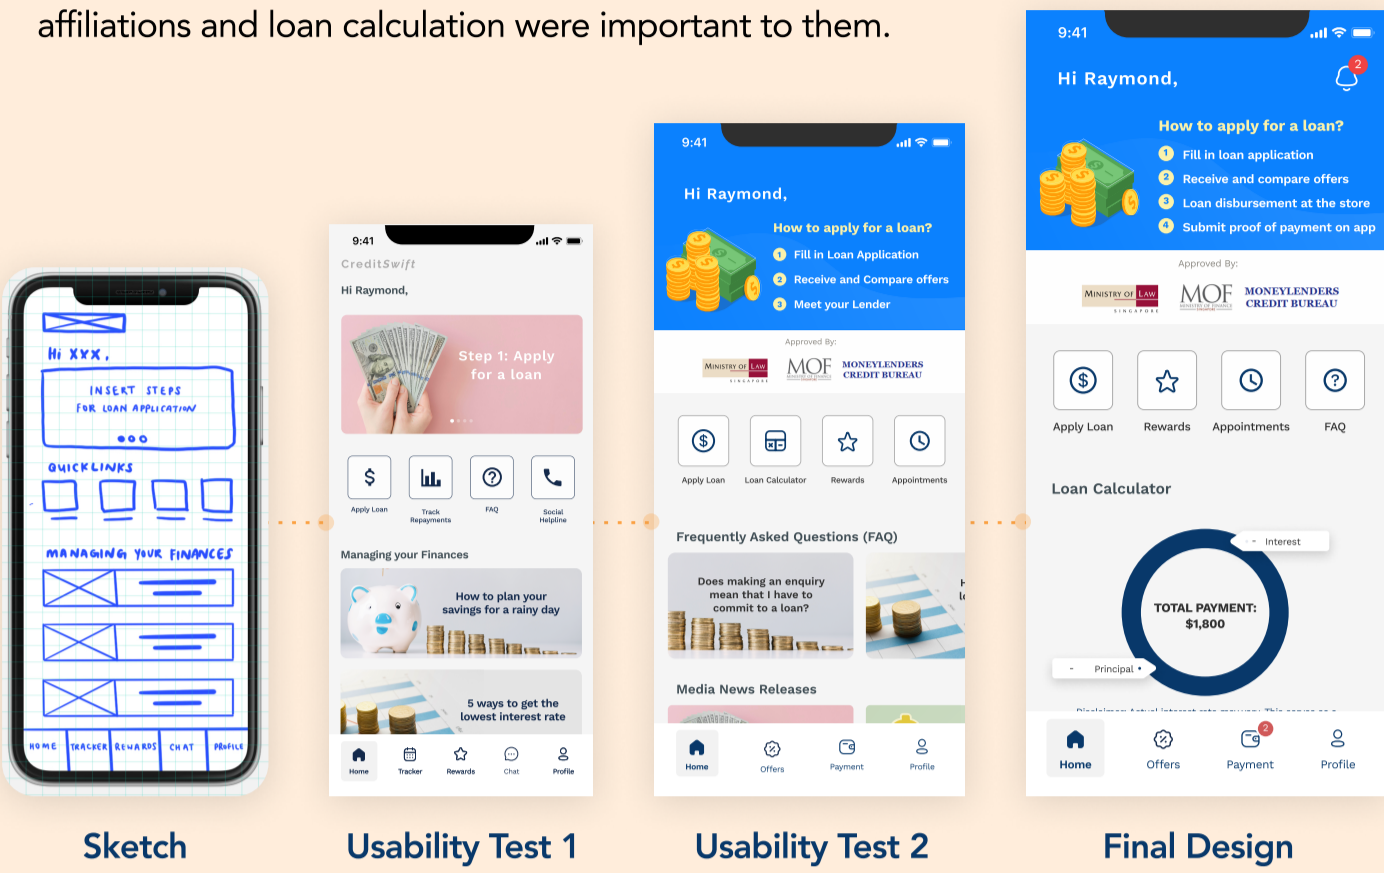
affiliations and loan calculation were important to them.

HI XXX,

INSERT STEPS FOR LOAN APPLICATION

QUICKLINKS

MANAGING YOUR FINANCES

HOME TRACKER REWARDS CHAT PROFILE

Sketch

9:41

CreditSwift

Hi Raymond,

Step 1: Apply for a loan

Apply Loan

Track Repayments

FAQ

Social Helpline

Managing your Finances

How to plan your savings for a rainy day

5 ways to get the lowest interest rate

Home Tracker Rewards Chat Profile

Usability Test 1

9:41

Hi Raymond,

How to apply for a loan?

1 Fill in Loan Application
2 Receive and Compare offers
3 Meet your Lender

Approved By:

MINISTRY OF LAW SINGAPORE

MOF

MONEYLENDERS CREDIT BUREAU

Apply Loan

Loan Calculator

Rewards

Appointments

Frequently Asked Questions (FAQ)

Does making an enquiry mean that I have to commit to a loan?

Media News Releases

Home Offers Payment Profile

Usability Test 2

9:41

Hi Raymond,

2

How to apply for a loan?

1 Fill in loan application
2 Receive and compare offers
3 Loan disbursement at the store
4 Submit proof of payment on app

Approved By:

MINISTRY OF LAW SINGAPORE

MOF

MONEYLENDERS CREDIT BUREAU

Apply Loan

Rewards

Appointments

FAQ

Loan Calculator

Interest

TOTAL PAYMENT: $1,800

Principal

Home Offers 2 Payment Profile

Final Design